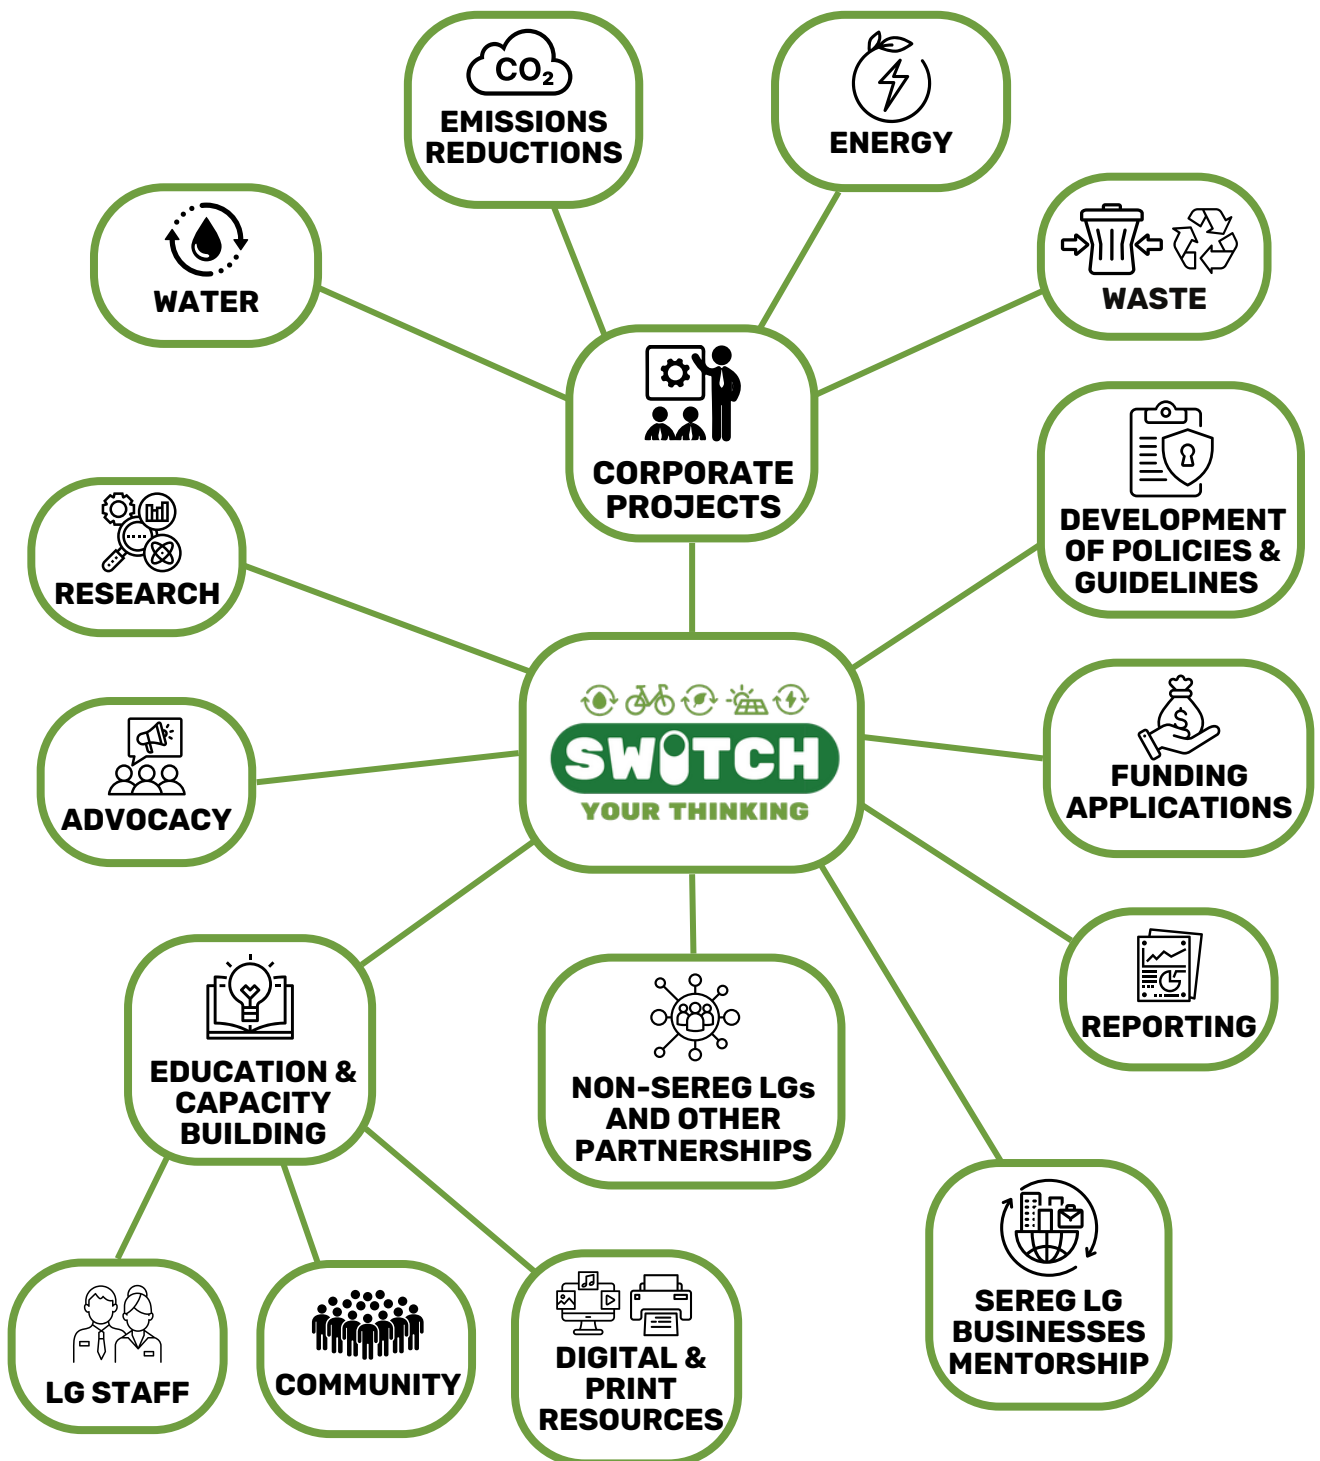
$CO_2$
EMISSIONS REDUCTIONS

ENERGY

WATER

WASTE

CORPORATE PROJECTS

DEVELOPMENT OF POLICIES & GUIDELINES

RESEARCH

SWITCH
YOUR THINKING

ADVOCACY

FUNDING APPLICATIONS

REPORTING

EDUCATION & CAPACITY BUILDING

NON-SEREG LGs AND OTHER PARTNERSHIPS

SEREG LG BUSINESSES MENTORSHIP

LG STAFF

COMMUNITY

DIGITAL & PRINT RESOURCES